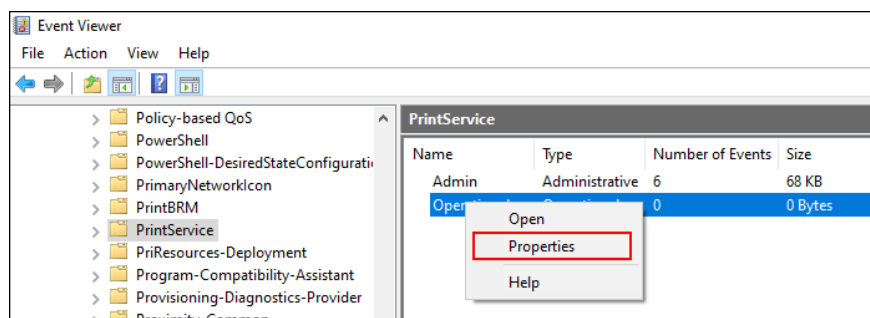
Event Viewer

File Action View Help

Policy-based QoS
PowerShell
PowerShell-DesiredStateConfigurati
PrimaryNetworkIcon
PrintBRM
PrintService
PriResources-Deployment
Program-Compatibility-Assistant
Provisioning-Diagnostics-Provider
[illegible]

PrintService

| Name | Type | Number of Events | Size |
|---|---|---|---|
| Admin | Administrative | 6 | 68 KB |
| Operation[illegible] | Operation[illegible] | 0 | 0 Bytes |

Open
Properties
Help